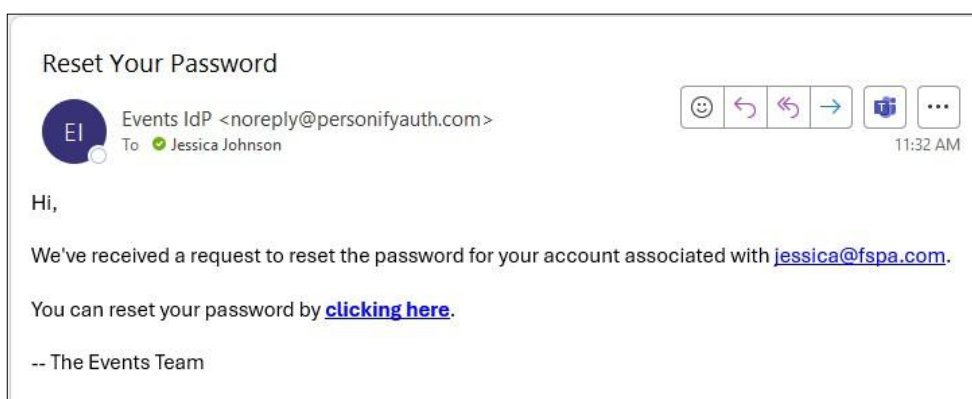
Reset Your Password

EI

Events IdP <noreply@personifyauth.com>
To Jessica Johnson

11:32 AM

Hi,

We've received a request to reset the password for your account associated with jessica@fspa.com.

You can reset your password by **clicking here**.

-- The Events Team